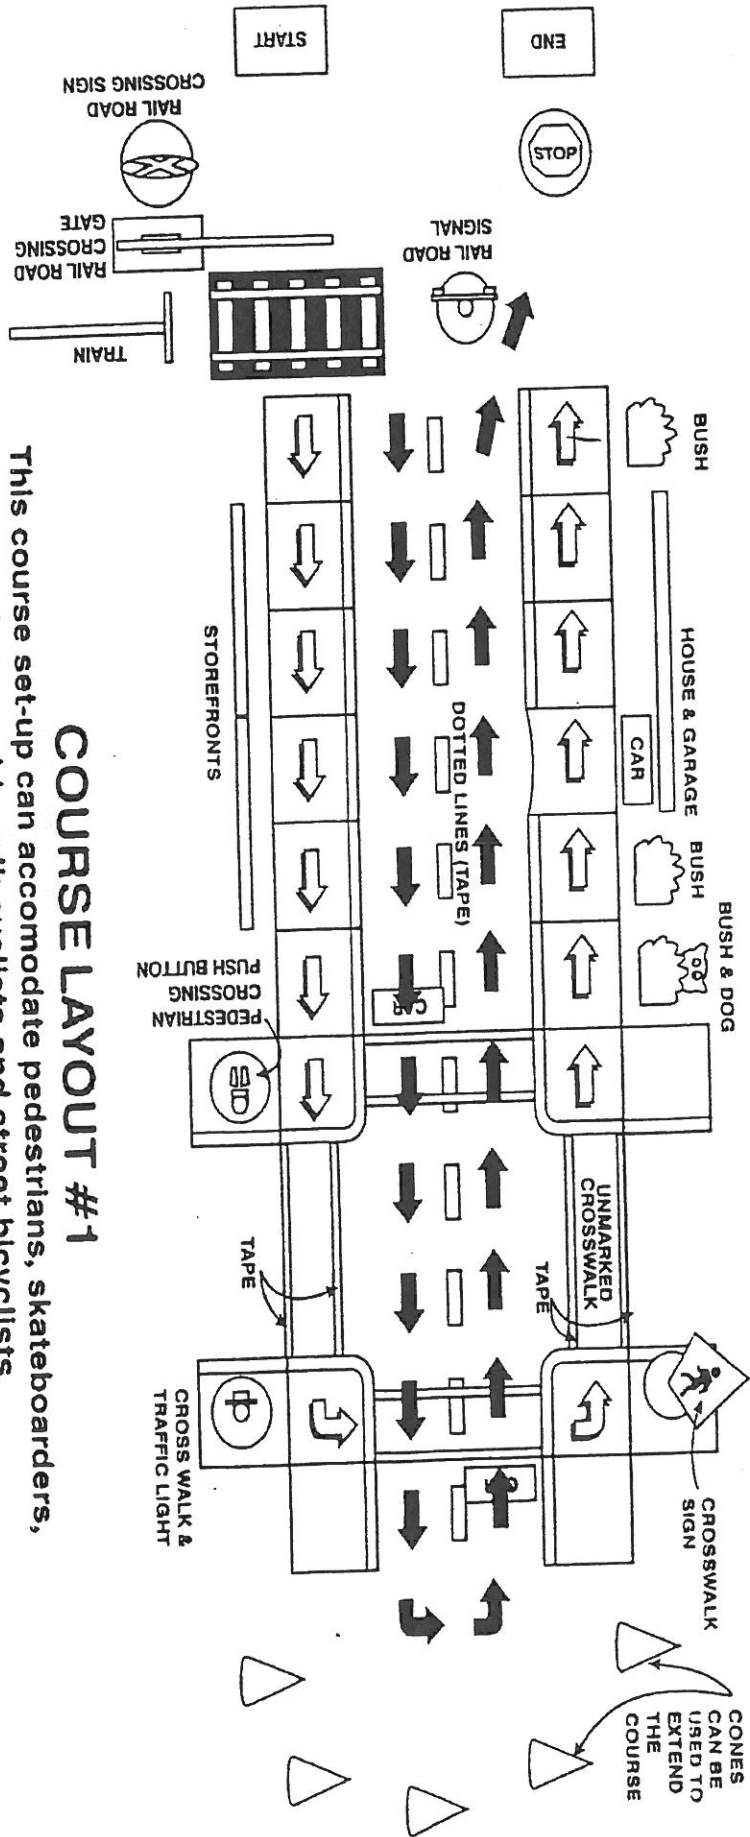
START

RAIL ROAD CROSSING SIGN

RAIL ROAD CROSSING GATE

TRAIN

END

STOP

RAIL ROAD SIGNAL

BUSH

HOUSE & GARAGE

CAR

BUSH

BUSH & DOG

DOTTED LINES (TAPE)

STOREFRONTS

CAR

PEDESTRIAN CROSSING PUSH BUTTON

UNMARKED CROSSWALK

TAPE

TAPE

CROSSWALK SIGN

CROSS WALK & TRAFFIC LIGHT

CONES CAN BE USED TO EXTEND THE COURSE

COURSE LAYOUT #1

This course set-up can accomodate pedestrians, skateboarders, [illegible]